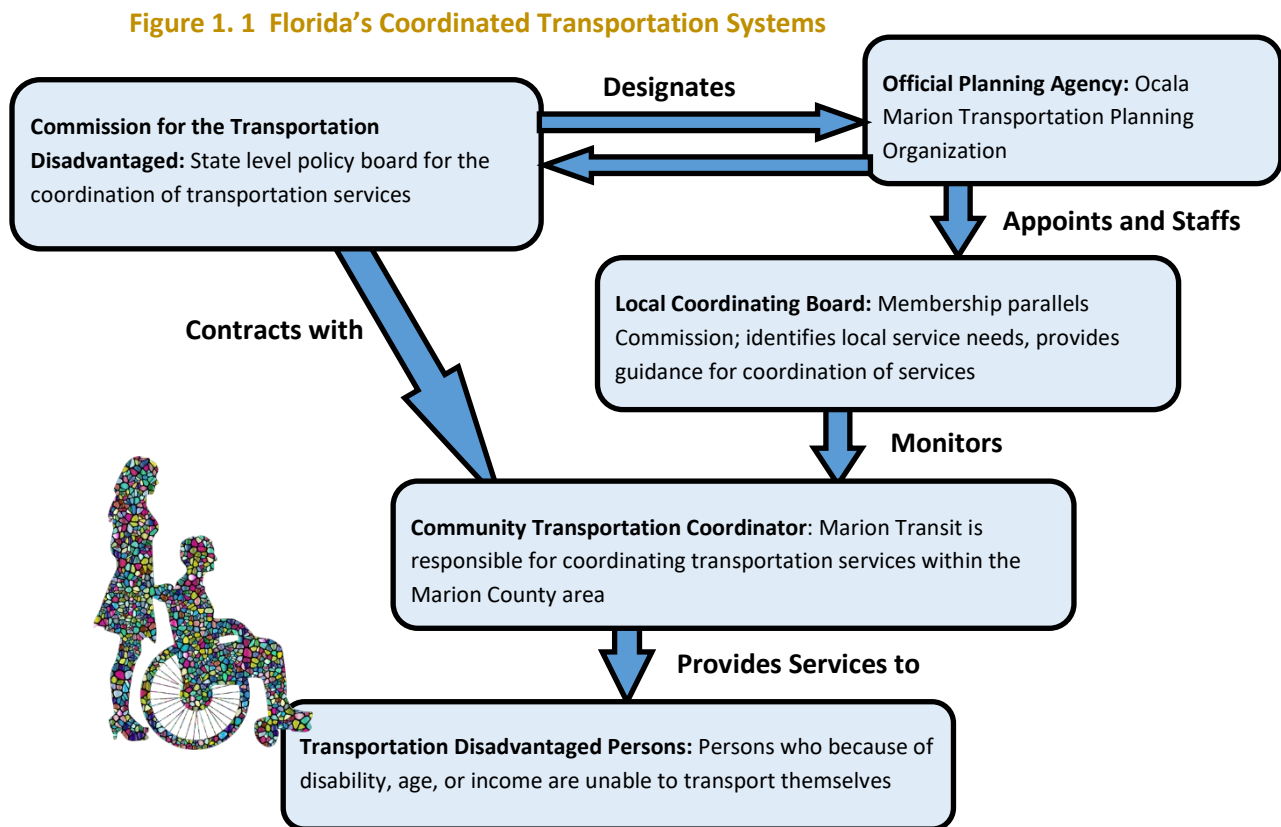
Figure 1. 1 Florida's Coordinated Transportation Systems

Commission for the Transportation Disadvantaged: State level policy board for the coordination of transportation services

Designates

Official Planning Agency: Ocala Marion Transportation Planning Organization

Appoints and Staffs

Local Coordinating Board: Membership parallels Commission; identifies local service needs, provides guidance for coordination of services

Contracts with

Monitors

Community Transportation Coordinator: Marion Transit is responsible for coordinating transportation services within the Marion County area

Provides Services to

Transportation Disadvantaged Persons: Persons who because of disability, age, or income are unable to transport themselves